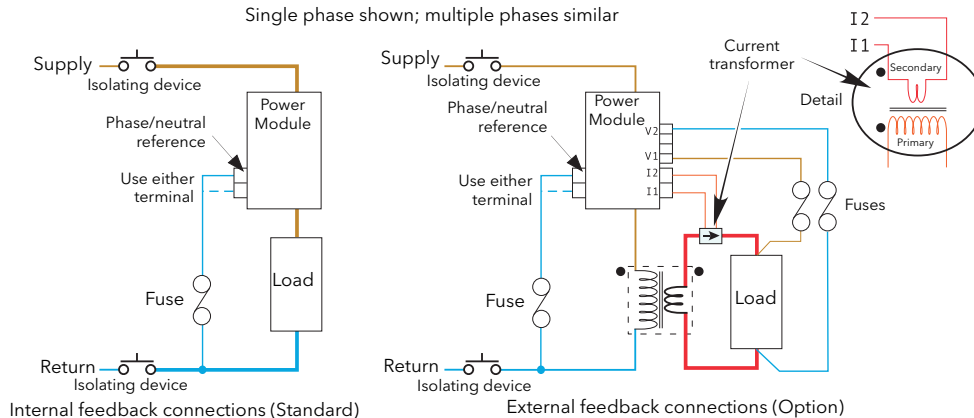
Single phase shown; multiple phases similar

Supply
Isolating device
Power Module
Phase/neutral reference
Use either terminal
Fuse
Load
Return
Isolating device
Internal feedback connections (Standard)

Supply
Isolating device
Power Module
Phase/neutral reference
Use either terminal
V2
V1
I2
I1
Current transformer
Fuses
Fuse
Load
Return
Isolating device
External feedback connections (Option)

I2
I1
Secondary
Primary
Detail